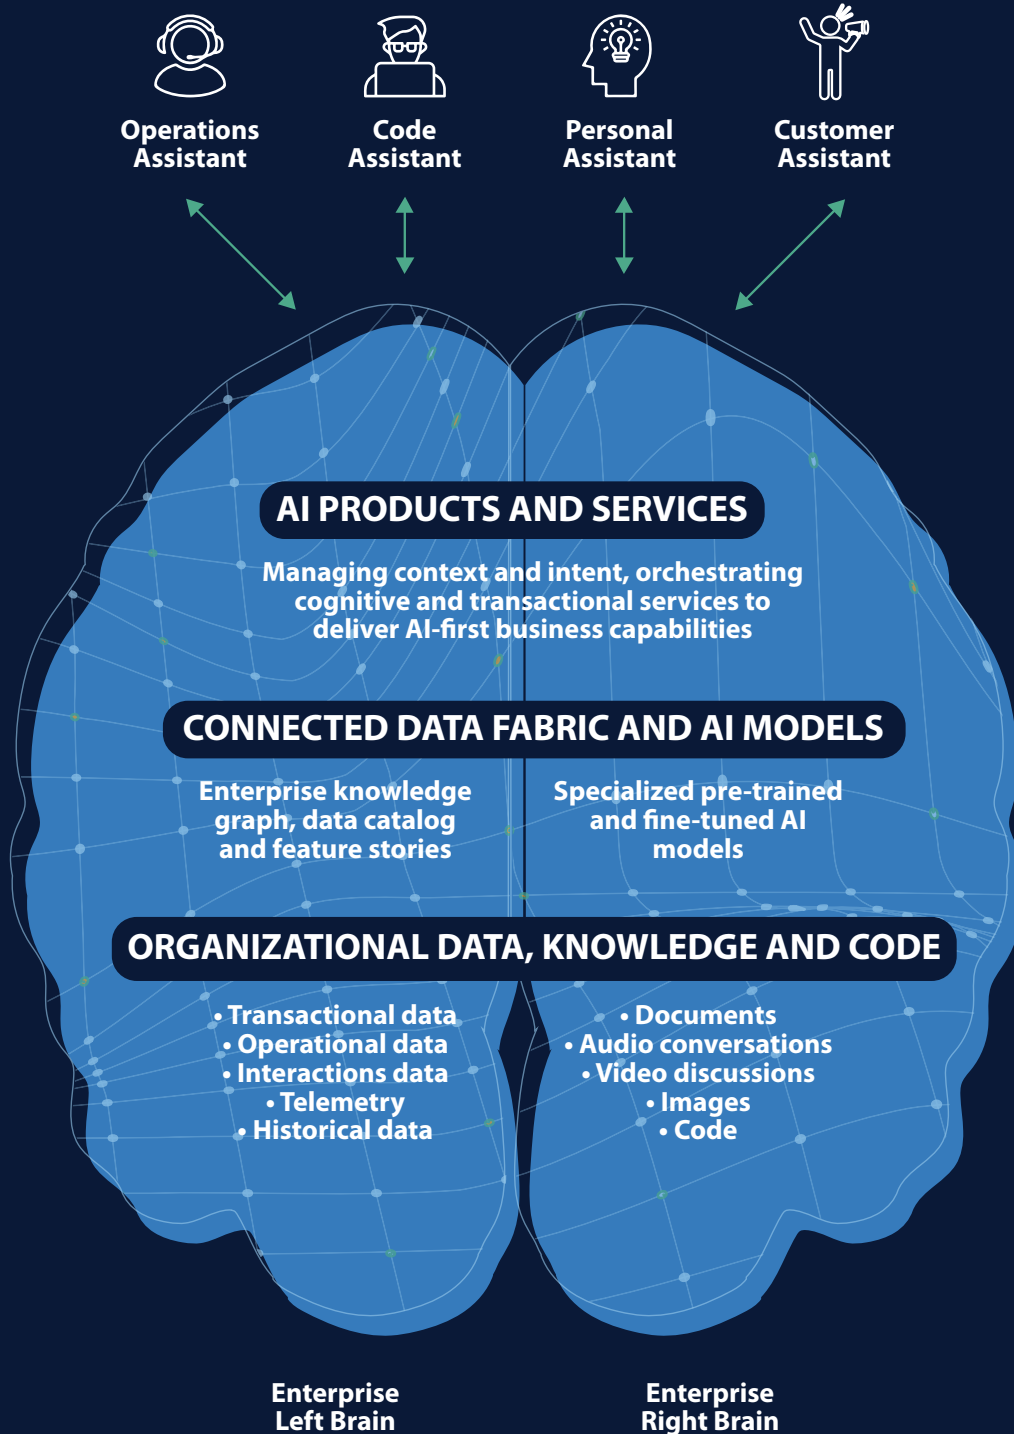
Operations Assistant

Code Assistant

Personal Assistant

Customer Assistant

AI PRODUCTS AND SERVICES

Managing context and intent, orchestrating cognitive and transactional services to deliver AI-first business capabilities

CONNECTED DATA FABRIC AND AI MODELS

Enterprise knowledge graph, data catalog and feature stories

Specialized pre-trained and fine-tuned AI models

ORGANIZATIONAL DATA, KNOWLEDGE AND CODE

• Transactional data
• Operational data
• Interactions data
• Telemetry
• Historical data

• Documents
• Audio conversations
• Video discussions
• Images
• Code

Enterprise Left Brain

Enterprise Right Brain